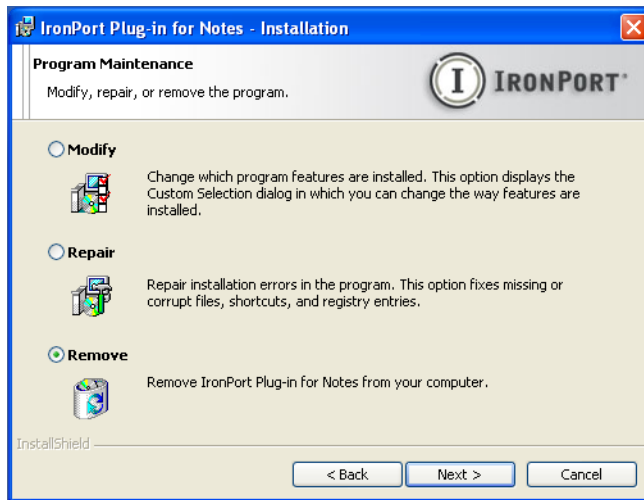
IronPort Plug-in for Notes - Installation

Program Maintenance

Modify, repair, or remove the program.

I IRONPORT

Modify

Change which program features are installed. This option displays the Custom Selection dialog in which you can change the way features are installed.

Repair

Repair installation errors in the program. This option fixes missing or corrupt files, shortcuts, and registry entries.

Remove

Remove IronPort Plug-in for Notes from your computer.

InstallShield

< Back | Next > | Cancel